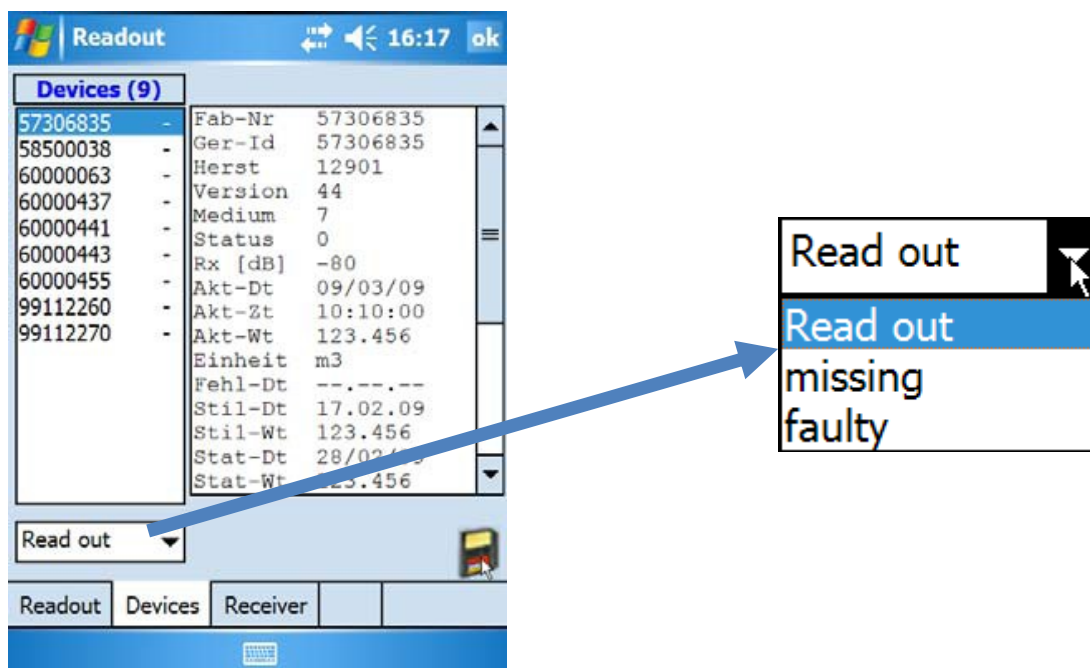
Readout 16:17 ok

Devices (9)

57306835 -
58500038 -
60000063 -
60000437 -
60000441 -
60000443 -
60000455 -
99112260 -
99112270 -

| | |
|---|---|
| Fab-Nr | 57306835 |
| Ger-Id | 57306835 |
| Herst | 12901 |
| Version | 44 |
| Medium | 7 |
| Status | 0 |
| Rx [dB] | -80 |
| Akt-Dt | 09/03/09 |
| Akt-Zt | 10:10:00 |
| Akt-Wt | 123.456 |
| Einheit | m3 |
| Fehl-Dt | --.--.-- |
| Stil-Dt | 17.02.09 |
| Stil-Wt | 123.456 |
| Stat-Dt | 28/0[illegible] |
| Stat-Wt | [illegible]23.456 |

Read out

Readout Devices Receiver

Read out
Read out
missing
faulty